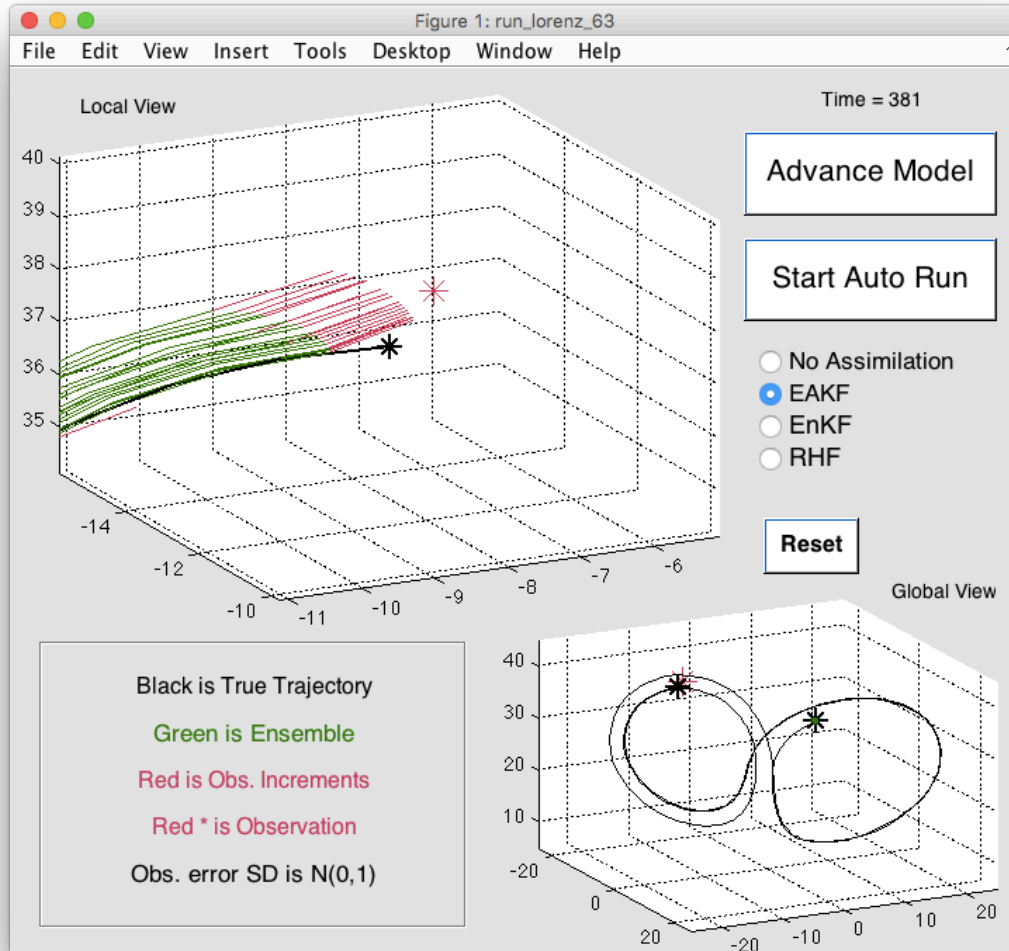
Figure 1: run_lorenz_63

File Edit View Insert Tools Desktop Window Help

Local View

40
39
38
37
36
35

-14
-12
-10
-11
-10
-9
-8
-7
-6

Time = 381

Advance Model

Start Auto Run

No Assimilation
EAKF
EnKF
RHF

Reset

Global View

40
30
20
10
-20
0
20
-20
-10
0
10
20

Black is True Trajectory

Green is Ensemble

Red is Obs. Increments

Red * is Observation

Obs. error SD is N(0,1)